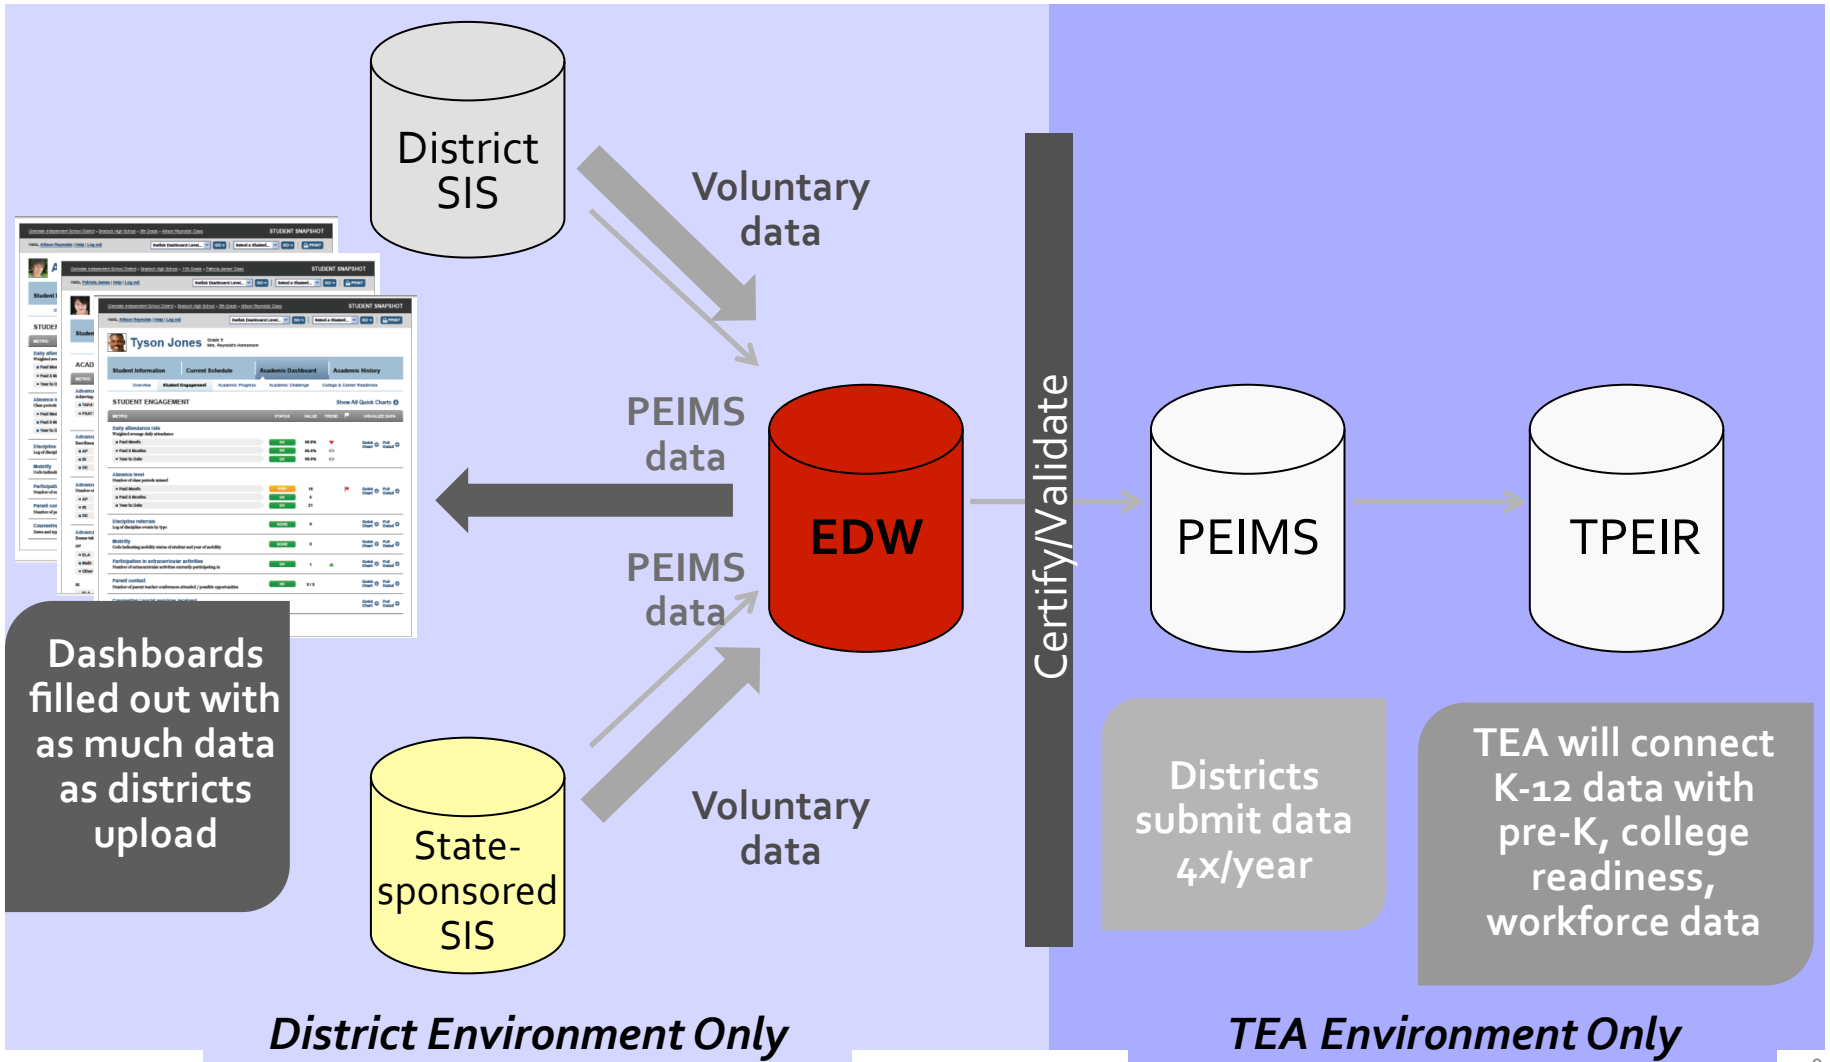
District SIS

Voluntary data

PEIMS data

EDW

PEIMS data

Voluntary data

State-sponsored SIS

Tyson Jones

Dashboards filled out with as much data as districts upload

Certify/Validate

PEIMS

TPEIR

Districts submit data 4x/year

TEA will connect K-12 data with pre-K, college readiness, workforce data

District Environment Only

TEA Environment Only